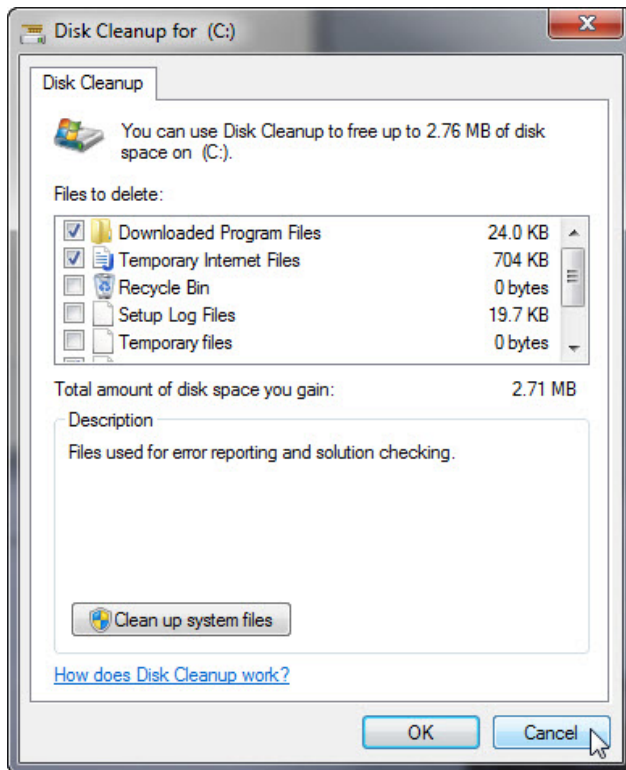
Disk Cleanup for (C:)

Disk Cleanup

You can use Disk Cleanup to free up to 2.76 MB of disk space on (C:).

Files to delete:

| | | |
|---|---|---|
| ☑ | Downloaded Program Files | 24.0 KB |
| ☑ | Temporary Internet Files | 704 KB |
| ☐ | Recycle Bin | 0 bytes |
| ☐ | Setup Log Files | 19.7 KB |
| ☐ | Temporary files | 0 bytes |

Total amount of disk space you gain: 2.71 MB

Description

Files used for error reporting and solution checking.

Clean up system files

How does Disk Cleanup work?

OK

Cancel